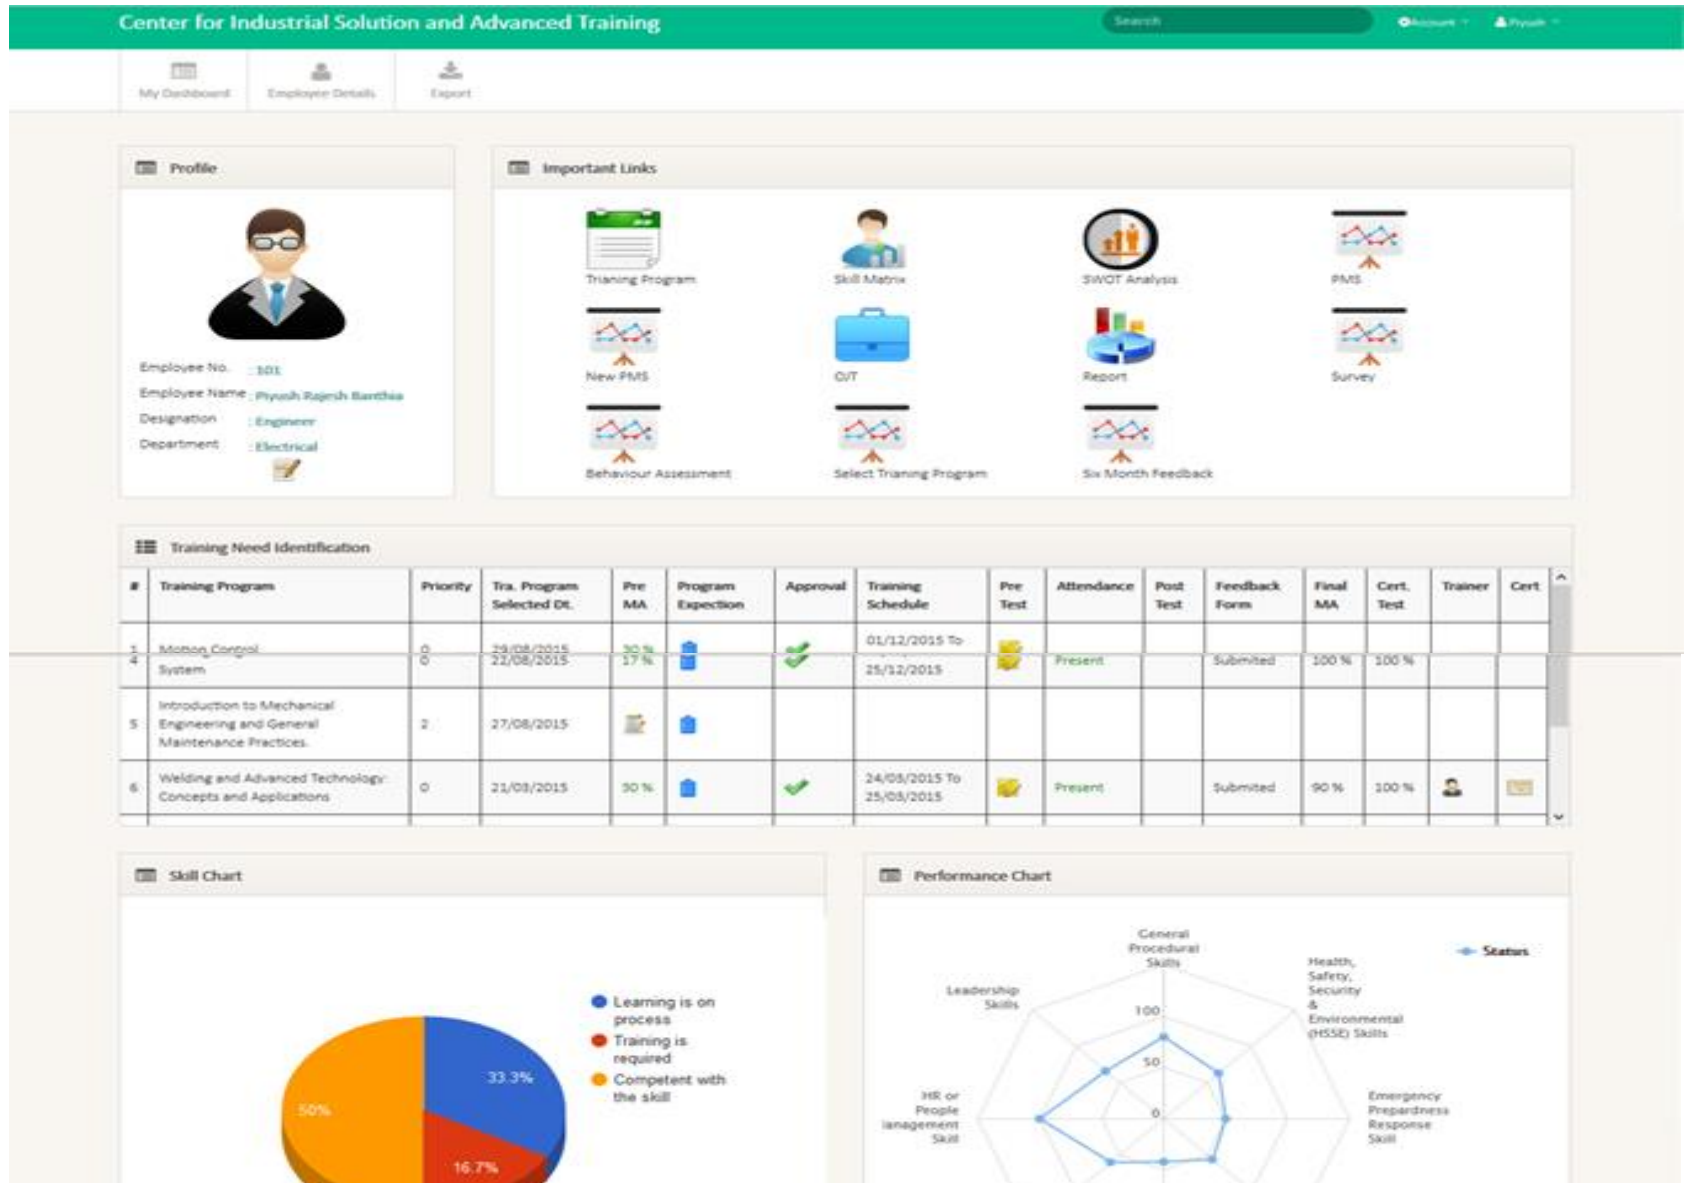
Center for Industrial Solution and Advanced Training

Search

Account

Piyush

My Dashboard

Employee Details

Export

Profile

Employee No. : 101

Employee Name : Piyush Rajesh Banthia

Designation : Engineer

Department : Electrical

Important Links

Trianing Program

Skill Matrix

SWOT Analysis

PMS

New PMS

OJT

Report

Survey

Behaviour Assessment

Select Trianing Program

Six Month Feedback

Training Need Identification

| # | Training Program | Priority | Tra. Program Selected Dt. | Pre MA | Program Expection | Approval | Training Schedule | Pre Test | Attendance | Post Test | Feedback Form | Final MA | Cert. Test | Trainer | Cert |
|---|---|---|---|---|---|---|---|---|---|---|---|---|---|---|---|
| 1 | Motion Control System | 0 | 29/08/2015 | 30 % | | | 01/12/2015 To 25/12/2015 | | | | | | | | |
| 4 | | 0 | 22/08/2015 | 17 % | | | | | Present | | Submited | 100 % | 100 % | | |
| 5 | Introduction to Mechanical Engineering and General Maintenance Practices. | 2 | 27/08/2015 | | | | | | | | | | | | |
| 6 | Welding and Advanced Technology: Concepts and Applications | 0 | 21/03/2015 | 50 % | | | 24/03/2015 To 25/03/2015 | | Present | | Submited | 90 % | 100 % | | |

Skill Chart

Learning is on process

Training is required

Competent with the skill

33.3%

50%

16.7%

Performance Chart

Status

General Procedural Skills

Health, Safety, Security & Environmental (HSSE) Skills

Emergency Preparedness Response Skill

HR or People Management Skill

Leadership Skills

100

50

0